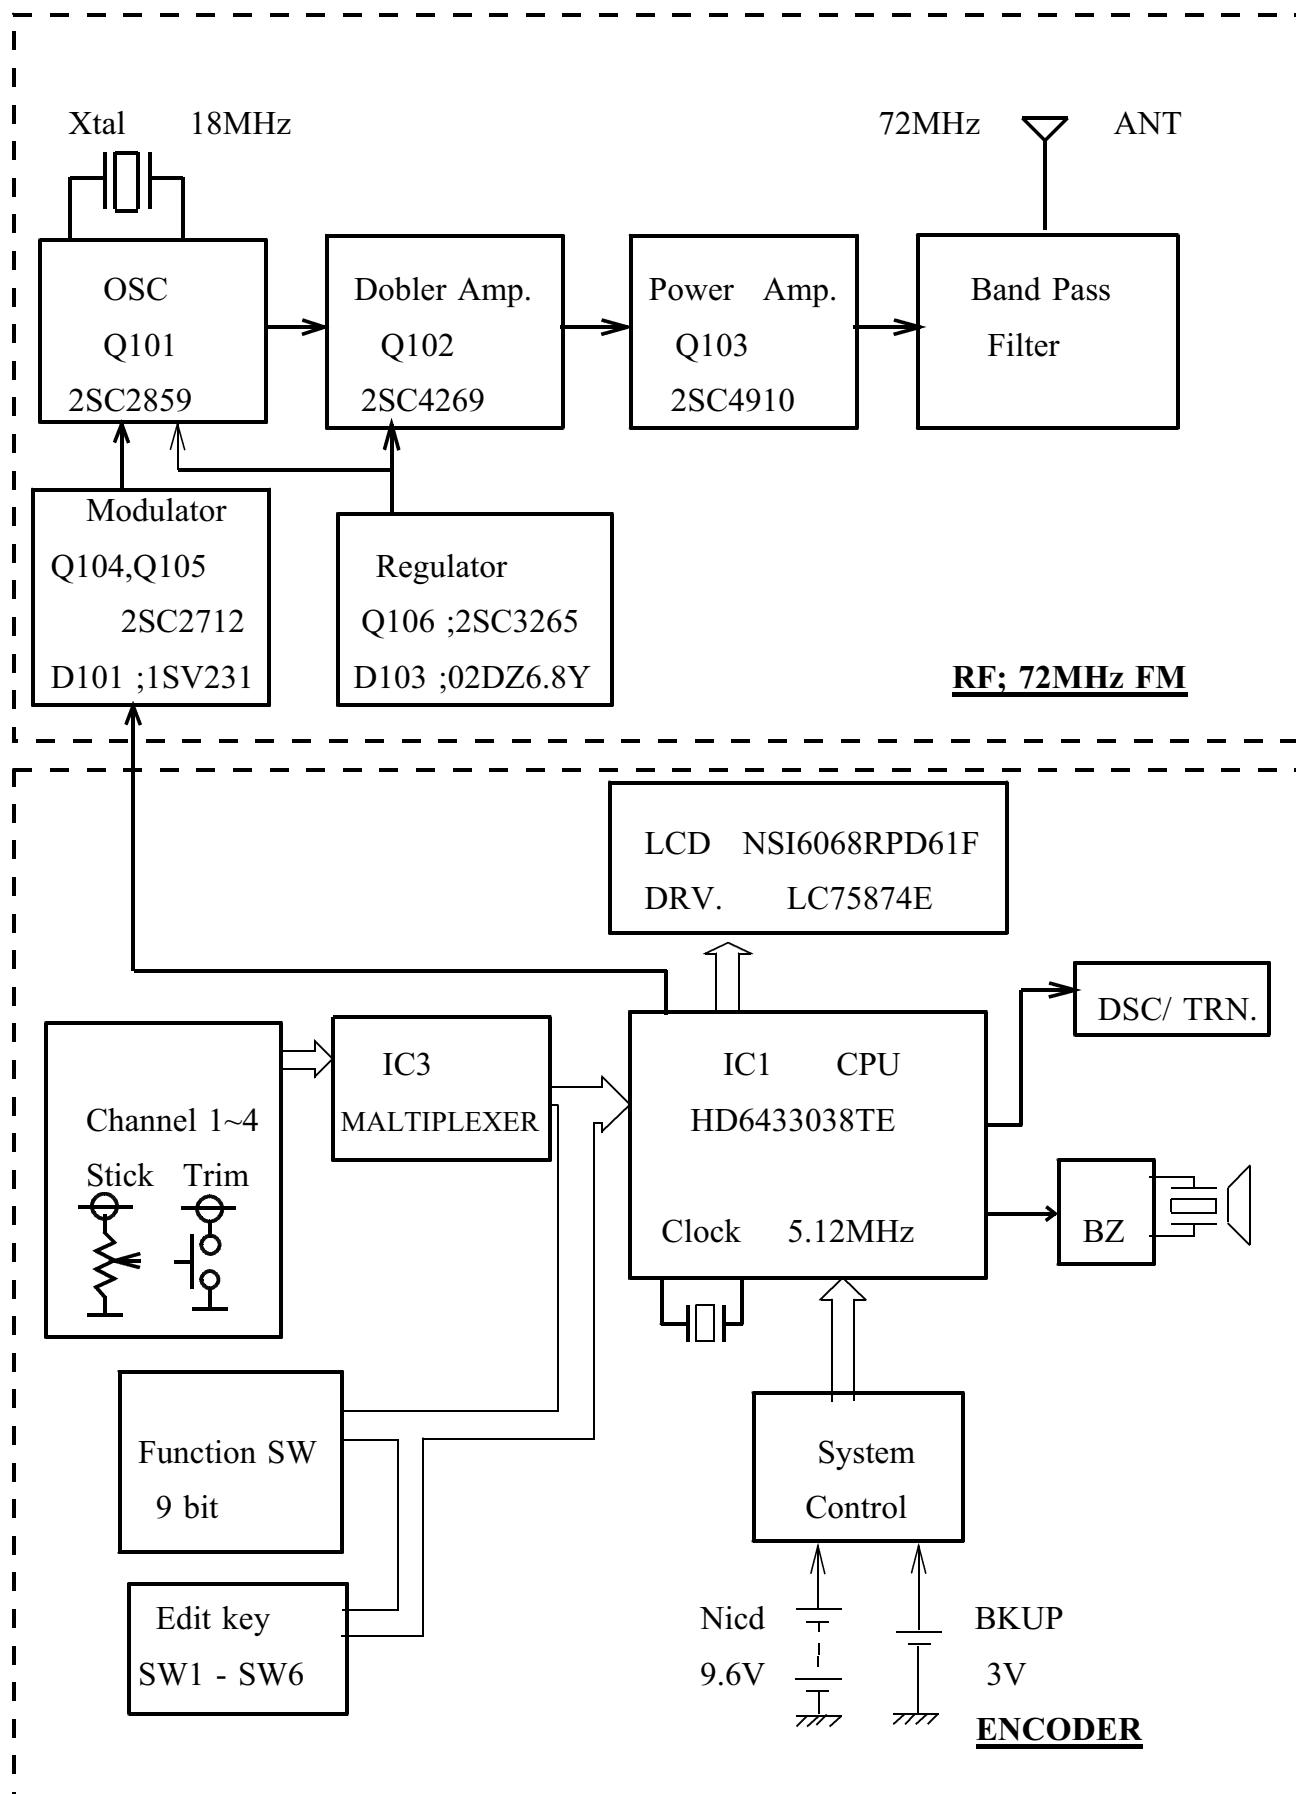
Xtal 18MHz

72MHz ANT

OSC
Q101
2SC2859

Dobler Amp.
Q102
2SC4269

Power Amp.
Q103
2SC4910

Band Pass
Filter

Modulator
Q104,Q105
2SC2712
D101 ;1SV231

Regulator
Q106 ;2SC3265
D103 ;02DZ6.8Y

RF; 72MHz FM

LCD NSI6068RPD61F
DRV. LC75874E

DSC/ TRN.

Channel 1~4
Stick Trim

IC3
MALTIPLEXER

IC1 CPU
HD6433038TE

Clock 5.12MHz

BZ

Function SW
9 bit

Edit key
SW1 - SW6

System
Control

Nicd
9.6V

BKUP
3V

ENCODER